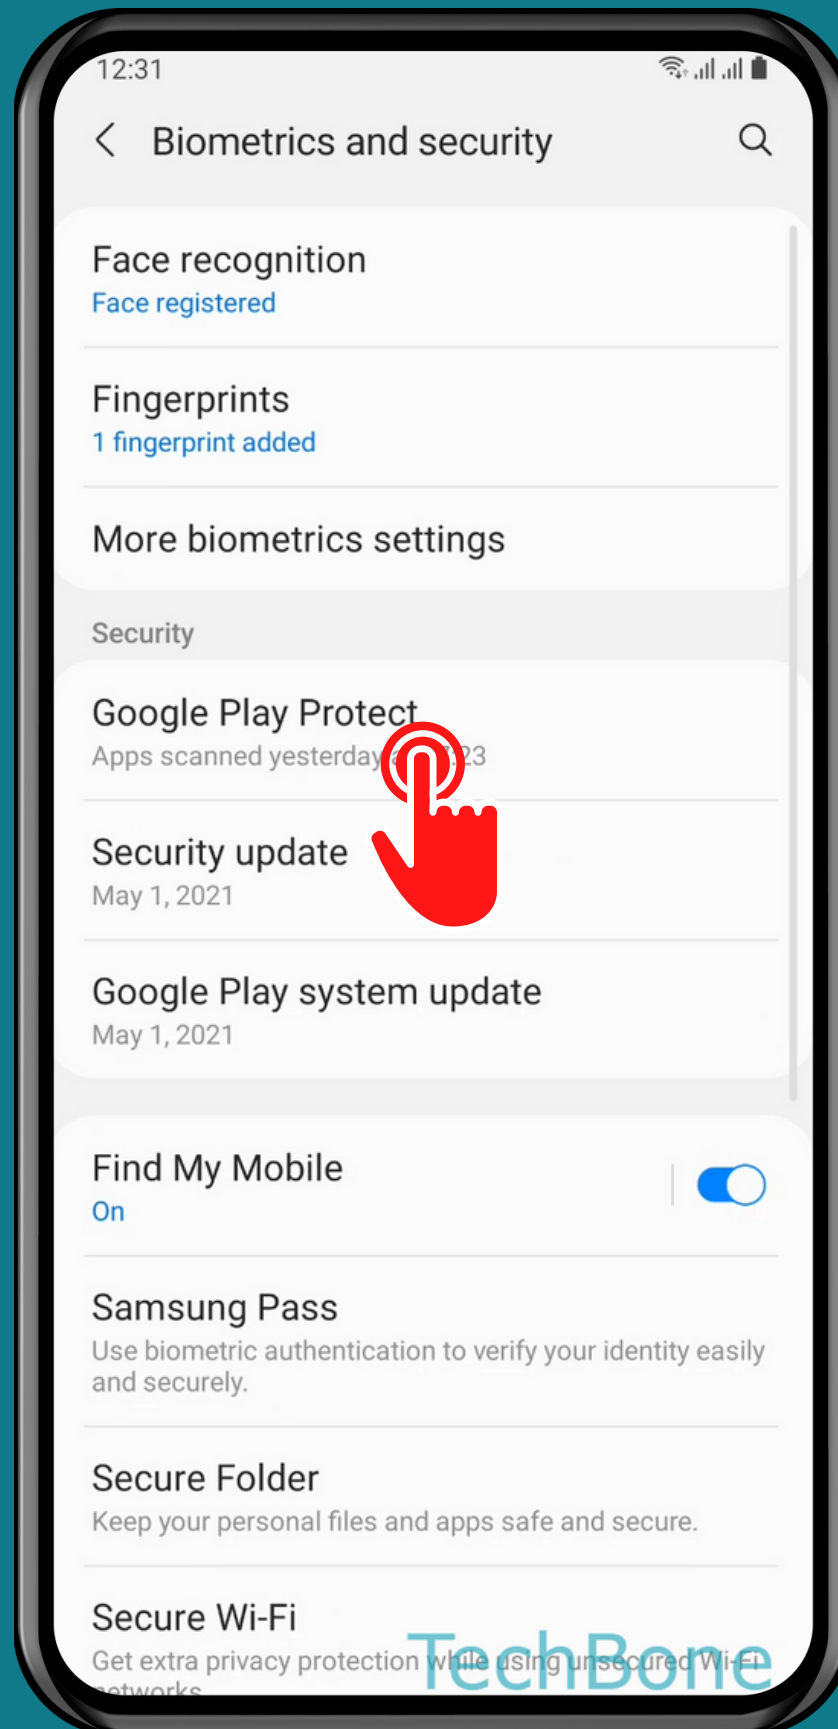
12:31

Biometrics and security

Face recognition
Face registered

Fingerprints
1 fingerprint added

More biometrics settings

Security

Google Play Protect
Apps scanned yesterday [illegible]23

Security update
May 1, 2021

Google Play system update
May 1, 2021

Find My Mobile
On

Samsung Pass
Use biometric authentication to verify your identity easily and securely.

Secure Folder
Keep your personal files and apps safe and secure.

Secure Wi-Fi
Get extra privacy protection while using unsecured Wi-Fi networks.

TechBone